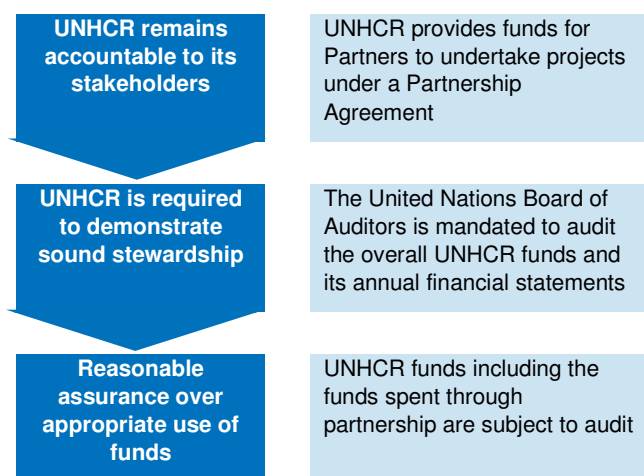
UNHCR remains accountable to its stakeholders

UNHCR provides funds for Partners to undertake projects under a Partnership Agreement

UNHCR is required to demonstrate sound stewardship

The United Nations Board of Auditors is mandated to audit the overall UNHCR funds and its annual financial statements

Reasonable assurance over appropriate use of funds

UNHCR funds including the funds spent through partnership are subject to audit